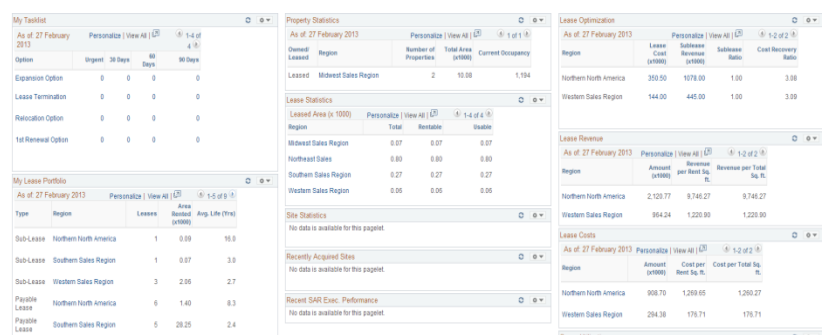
My Tasklist

As of: 27 February 2013 Personalize | View All | 1-4 of 4

| Option | Urgent | 30 Days | 60 Days | 90 Days |
|---|---|---|---|---|
| Expansion Option | 0 | 0 | 0 | 0 |
| Lease Termination | 0 | 0 | 0 | 0 |
| Relocation Option | 0 | 0 | 0 | 0 |
| 1st Renewal Option | 0 | 0 | 0 | 0 |

My Lease Portfolio

As of: 27 February 2013 Personalize | View All | 1-5 of 9

| Type | Region | Leases | Area Rented (x1000) | Avg. Life (Yrs) |
|---|---|---|---|---|
| Sub-Lease | Northern North America | 1 | 0.09 | 16.0 |
| Sub-Lease | Southern Sales Region | 1 | 0.07 | 3.0 |
| Sub-Lease | Western Sales Region | 3 | 2.06 | 2.7 |
| Payable Lease | Northern North America | 6 | 1.40 | 8.3 |
| Payable Lease | Southern Sales Region | 5 | 28.25 | 2.4 |

Property Statistics

As of: 27 February 2013 Personalize | View All | 1 of 1

| Owned/ Leased | Region | Number of Properties | Total Area (x1000) | Current Occupancy |
|---|---|---|---|---|
| Leased | Midwest Sales Region | 2 | 10.08 | 1,194 |

Lease Statistics

Leased Area (x 1000) Personalize | View All | 1-4 of 4

| Region | Total | Rentable | Usable |
|---|---|---|---|
| Midwest Sales Region | 0.07 | 0.07 | 0.07 |
| Northeast Sales | 0.80 | 0.80 | 0.80 |
| Southern Sales Region | 0.27 | 0.27 | 0.27 |
| Western Sales Region | 0.06 | 0.06 | 0.06 |

Site Statistics

No data is available for this pagelet.

Recently Acquired Sites

No data is available for this pagelet.

Recent SAR Exec. Performance

No data is available for this pagelet.

Lease Optimization

As of: 27 February 2013 Personalize | View All | 1-2 of 2

| Region | Lease Cost (x1000) | Sublease Revenue (x1000) | Sublease Ratio | Cost Recovery Ratio |
|---|---|---|---|---|
| Northern North America | 350.50 | 1078.00 | 1.00 | 3.08 |
| Western Sales Region | 144.00 | 445.00 | 1.00 | 3.09 |

Lease Revenue

As of: 27 February 2013 Personalize | View All | 1-2 of 2

| Region | Amount (x1000) | Revenue per Rent Sq. ft. | Revenue per Total Sq. ft. |
|---|---|---|---|
| Northern North America | 2,126.77 | 9,746.27 | 9,746.27 |
| Western Sales Region | 864.24 | 1,220.80 | 1,220.80 |

Lease Costs

As of: 27 February 2013 Personalize | View All | 1-2 of 2

| Region | Amount (x1000) | Cost per Rent Sq. ft. | Cost per Total Sq. ft. |
|---|---|---|---|
| Northern North America | 908.70 | 1,269.65 | 1,260.27 |
| Western Sales Region | 294.38 | 175.71 | 175.71 |